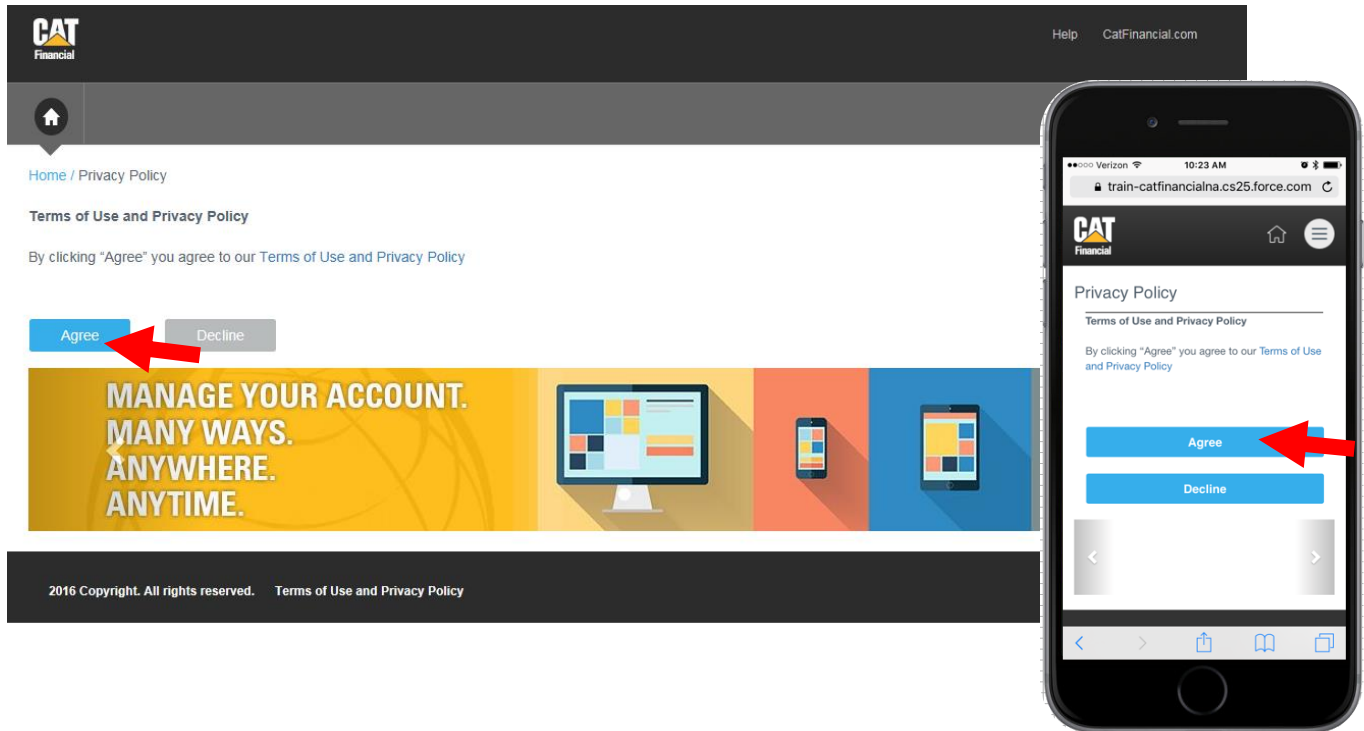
CAT Financial

Help CatFinancial.com

Home / Privacy Policy

Terms of Use and Privacy Policy

By clicking "Agree" you agree to our Terms of Use and Privacy Policy

Agree Decline

MANAGE YOUR ACCOUNT.
MANY WAYS.
ANYWHERE.
ANYTIME.

2016 Copyright. All rights reserved. Terms of Use and Privacy Policy

●●○○○ Verizon 10:23 AM

train-catfinancialna.cs25.force.com

CAT Financial

Privacy Policy

Terms of Use and Privacy Policy

By clicking "Agree" you agree to our Terms of Use and Privacy Policy

Agree

Decline